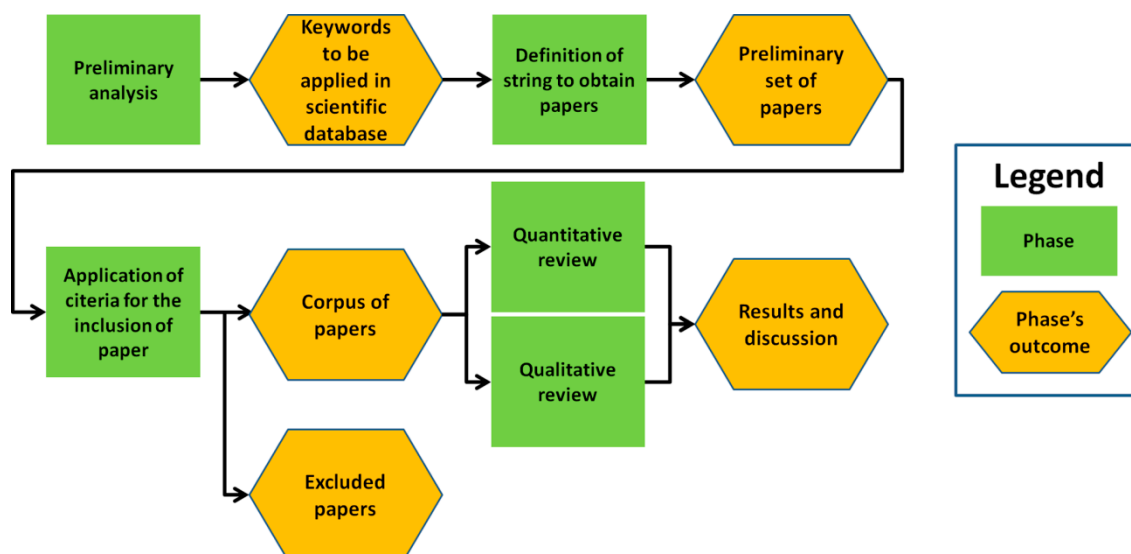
Preliminary analysis

Keywords to be applied in scientific database

Definition of string to obtain papers

Preliminary set of papers

Application of citeria for the inclusion of paper

Corpus of papers

Quantitative review

Qualitative review

Results and discussion

Excluded papers

Legend

Phase

Phase's outcome